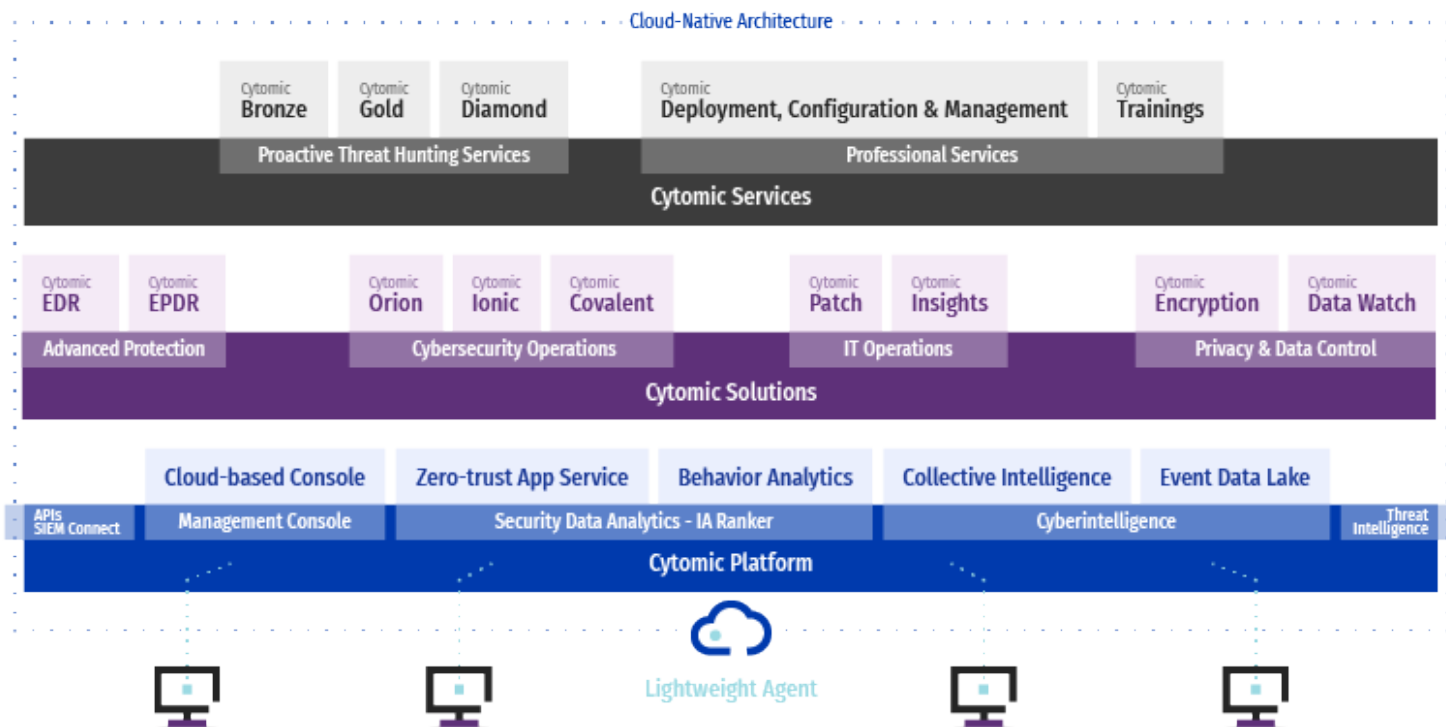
Cloud-Native Architecture

Cytomic Bronze

Cytomic Gold

Cytomic Diamond

Cytomic Deployment, Configuration & Management

Cytomic Trainings

Proactive Threat Hunting Services

Professional Services

Cytomic Services

Cytomic EDR

Cytomic EPDR

Cytomic Orion

Cytomic Ionic

Cytomic Covalent

Cytomic Patch

Cytomic Insights

Cytomic Encryption

Cytomic Data Watch

Advanced Protection

Cybersecurity Operations

IT Operations

Privacy & Data Control

Cytomic Solutions

Cloud-based Console

Zero-trust App Service

Behavior Analytics

Collective Intelligence

Event Data Lake

APIs SIEM Connect

Management Console

Security Data Analytics - IA Ranker

Cyberintelligence

Threat Intelligence

Cytomic Platform

Lightweight Agent